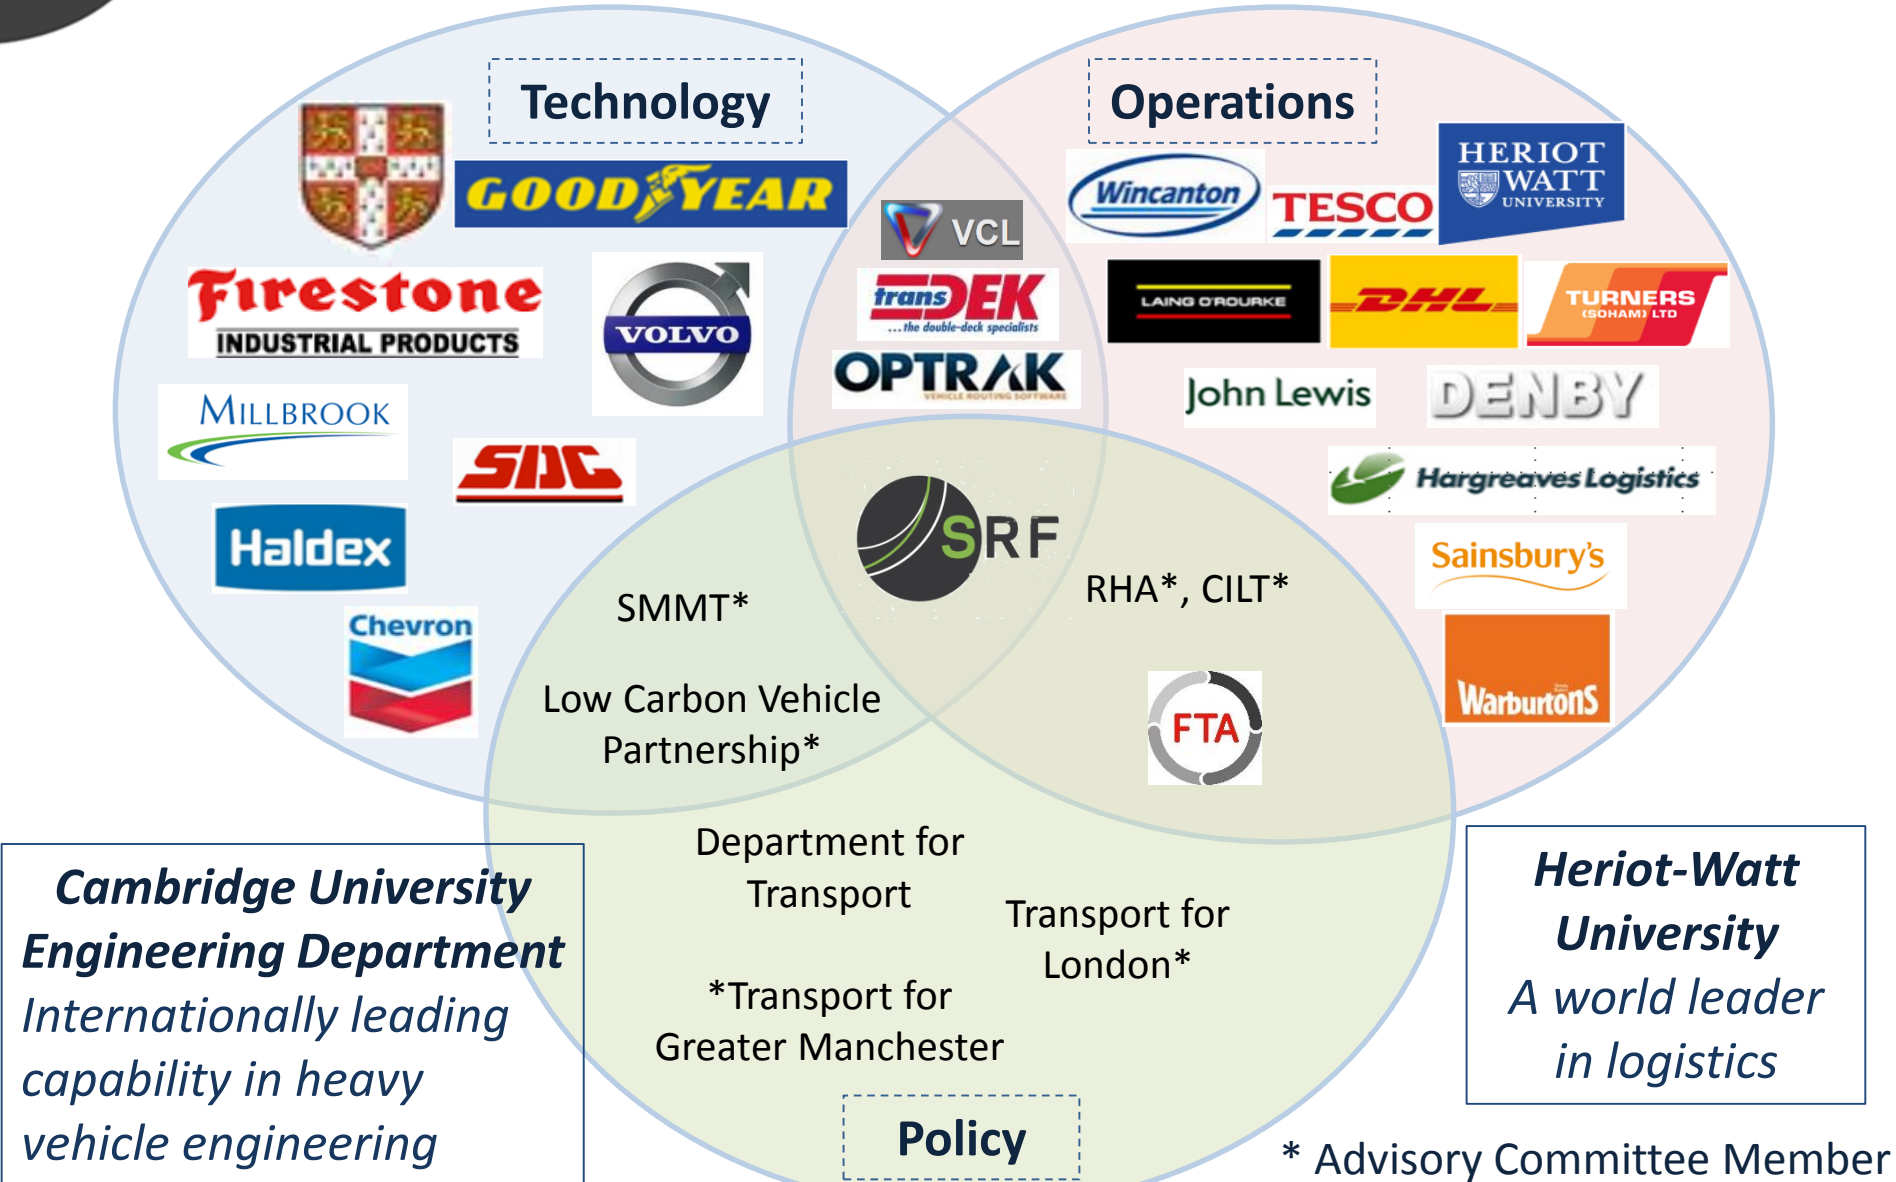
Technology

Operations

GOODYEAR

Firestone
INDUSTRIAL PRODUCTS

VOLVO

MILLBROOK

SDC

Haldex

Chevron

VCL

transDEK
...the double-deck specialists

OPTRAK
VEHICLE ROUTING SOFTWARE

Wincanton

TESCO

HERIOT WATT UNIVERSITY

LAING O'ROURKE

DHL

TURNERS (SOHAM) LTD

John Lewis

DENBY

Hargreaves Logistics

Sainsbury's

Warburtons

SRF

SMMT*

RHA*, CILT*

Low Carbon Vehicle Partnership*

FTA

Department for Transport

Transport for London*

*Transport for Greater Manchester

Policy

Cambridge University Engineering Department
Internationally leading capability in heavy vehicle engineering

Heriot-Watt University
A world leader in logistics

* Advisory Committee Member